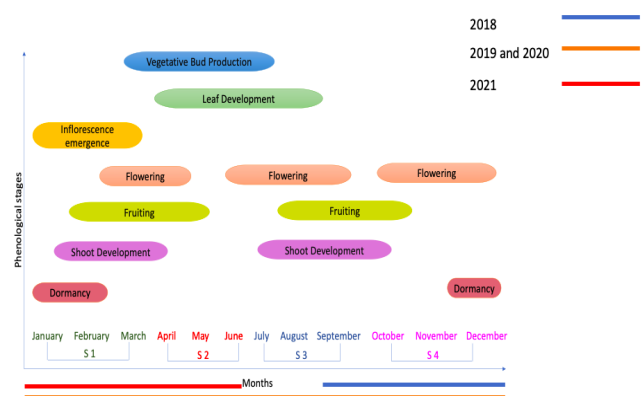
2018

2019 and 2020

2021

Vegetative Bud Production

Leaf Development

Inflorescence emergence

Flowering

Flowering

Flowering

Fruiting

Fruiting

Shoot Development

Shoot Development

Dormancy

Dormancy

Phenological stages

January February March April May June July August September October November December

S 1

S 2

S 3

S 4

Months